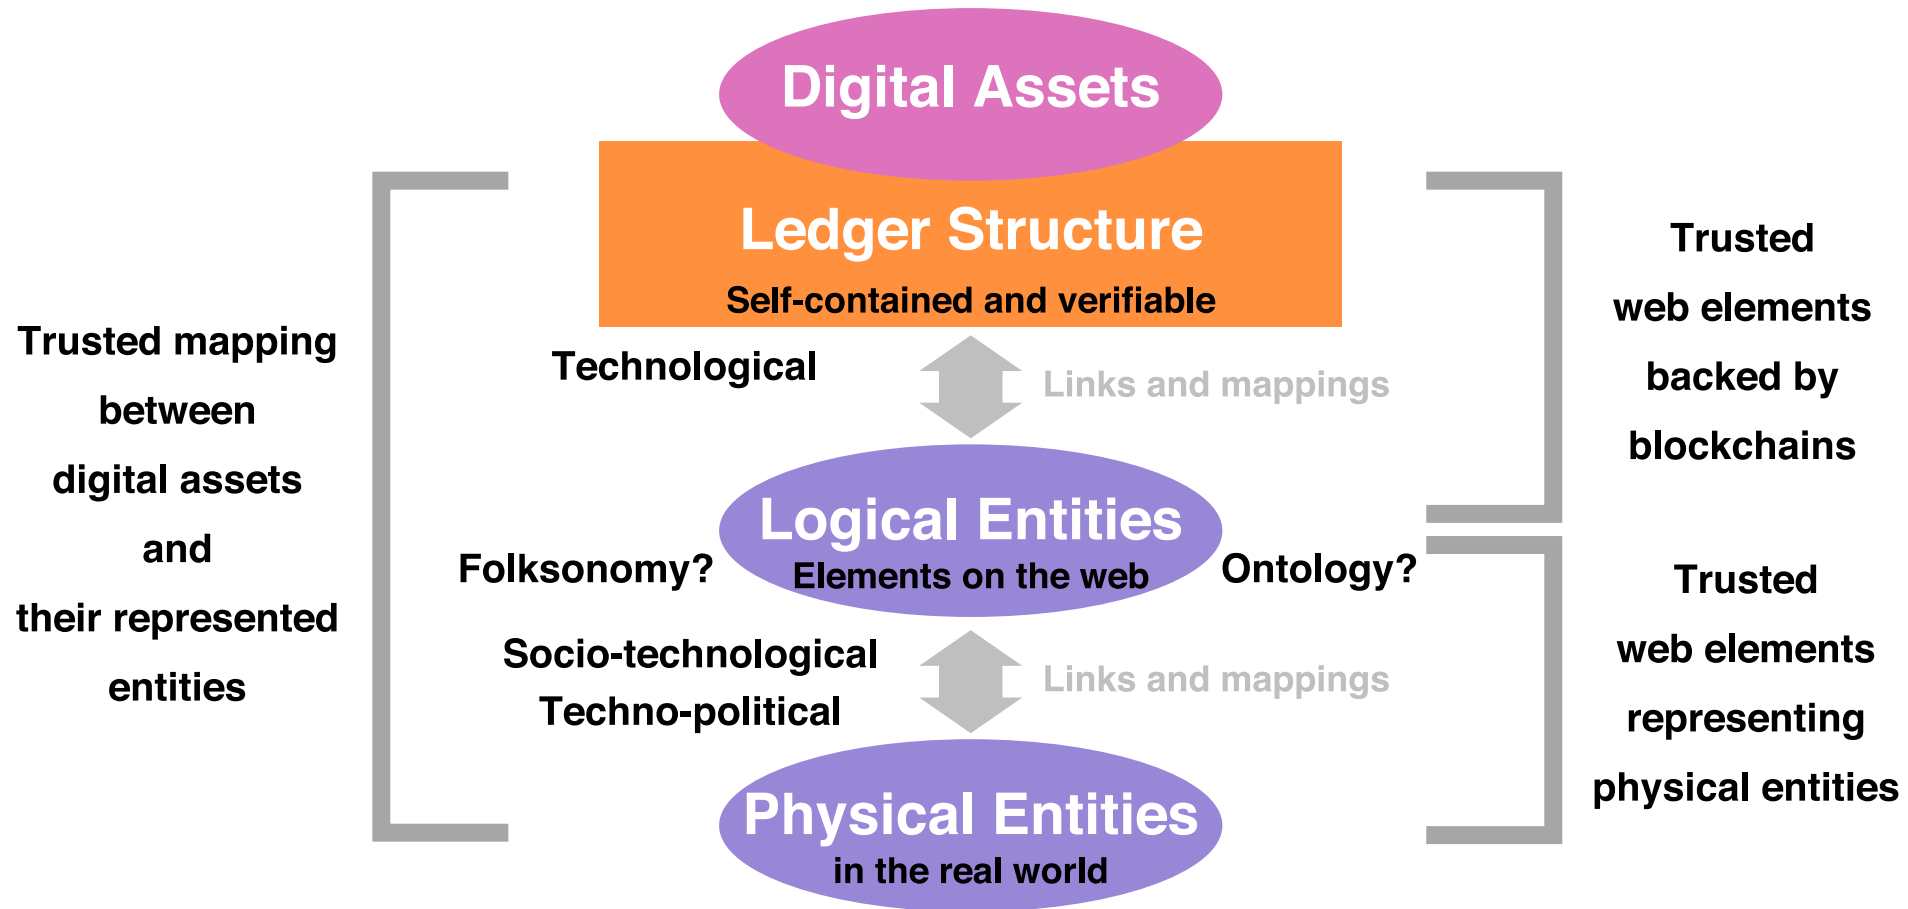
Digital Assets

Ledger Structure
Self-contained and verifiable

Trusted mapping between digital assets and their represented entities

Technological

Links and mappings

Trusted web elements backed by blockchains

Logical Entities
Elements on the web

Folksonomy?

Ontology?

Socio-technological
Techno-political

Links and mappings

Trusted web elements representing physical entities

Physical Entities
in the real world